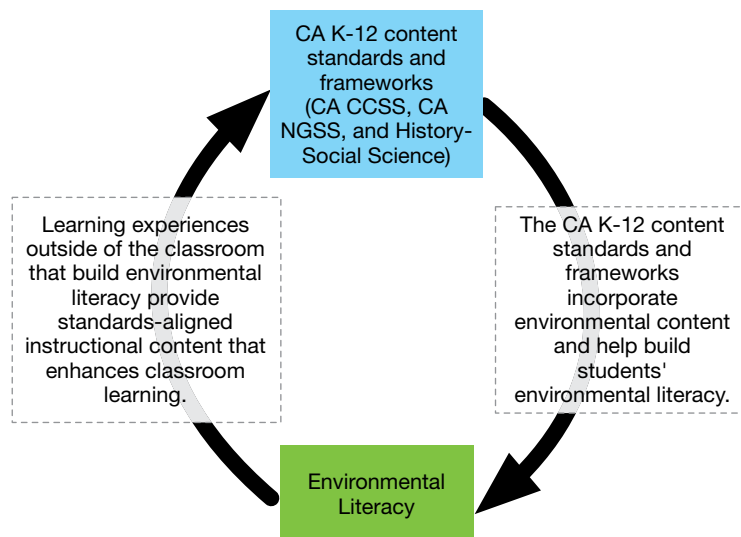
CA K-12 content standards and frameworks (CA CCSS, CA NGSS, and History-Social Science)

The CA K-12 content standards and frameworks incorporate environmental content and help build students' environmental literacy.

Environmental Literacy

Learning experiences outside of the classroom that build environmental literacy provide standards-aligned instructional content that enhances classroom learning.